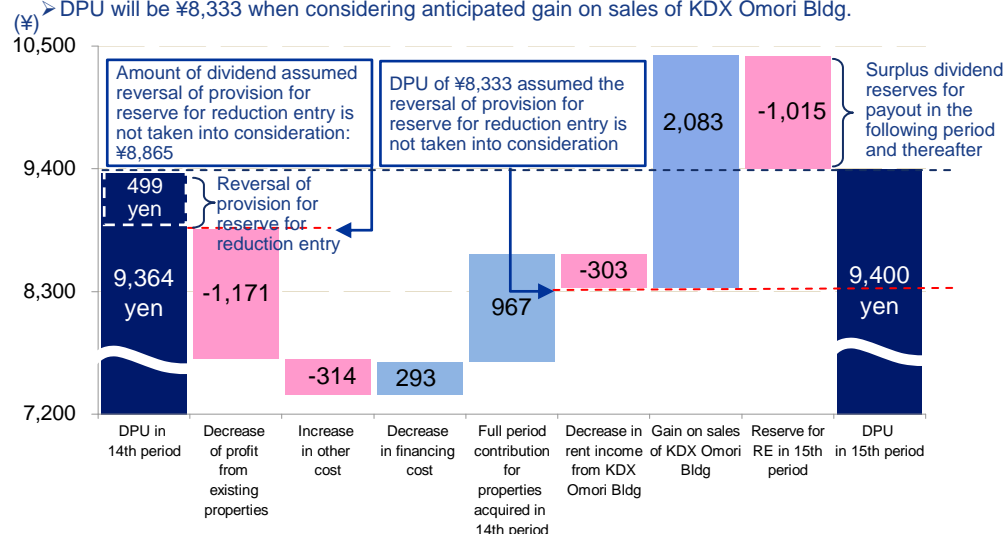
➢DPU will be ¥8,333 when considering anticipated gain on sales of KDX Omori Bldg.

(¥)

10,500

9,400

8,300

7,200

Amount of dividend assumed reversal of provision for reserve for reduction entry is not taken into consideration: ¥8,865

DPU of ¥8,333 assumed the reversal of provision for reserve for reduction entry is not taken into consideration

Surplus dividend reserves for payout in the following period and thereafter

499 yen

Reversal of provision for reserve for reduction entry

9,364 yen

-1,171

-314

293

967

-303

2,083

-1,015

9,400 yen

DPU in 14th period

Decrease of profit from existing properties

Increase in other cost

Decrease in financing cost

Full period contribution for properties acquired in 14th period

Decrease in rent income from KDX Omori Bldg

Gain on sales of KDX Omori Bldg

Reserve for RE in 15th period

DPU in 15th period